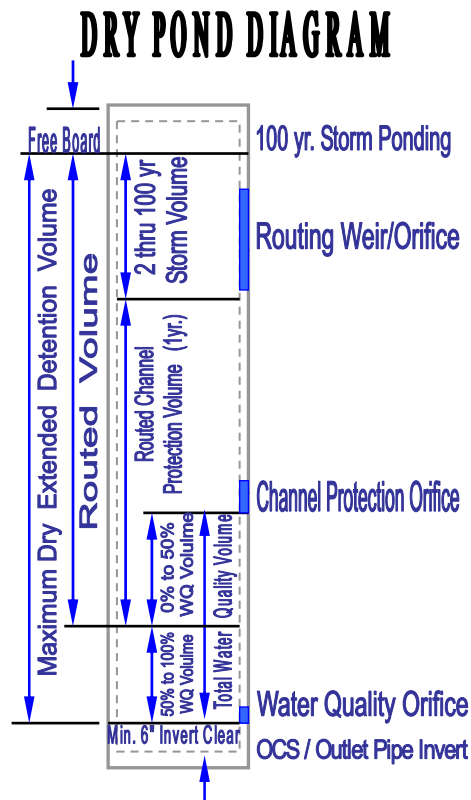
DRY POND DIAGRAM

Free Board

100 yr. Storm Ponding

2 thru 100 yr Storm Volume

Routing Weir/Orifice

Maximum Dry Extended Detention Volume

Routed Volume

Routed Channel Protection Volume (1yr.)

Channel Protection Orifice

0% to 50% WQ Volume

Total Water Quality Volume

50% to 100% WQ Volume

Water Quality Orifice

Min. 6" Invert Clear

OCS / Outlet Pipe Invert